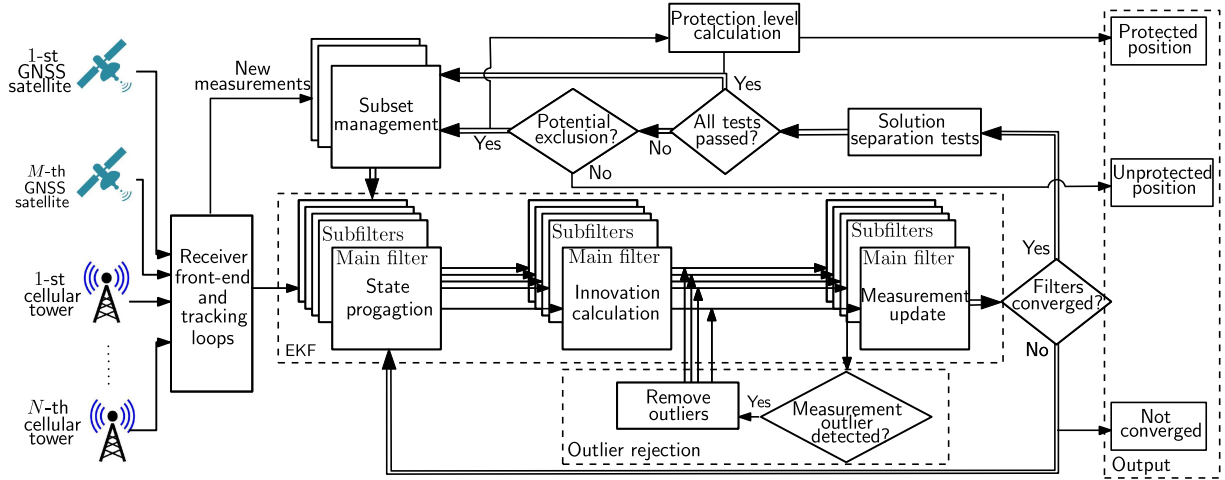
1-st GNSS satellite

$M$-th GNSS satellite

1-st cellular tower

⋮

$N$-th cellular tower

Receiver front-end and tracking loops

New measurements

Subset management

Protection level calculation

Yes

Potential exclusion?

All tests passed?

Solution separation tests

Yes

No

No

Protected position

Unprotected position

Subfilters

Main filter

State progagtion

Subfilters

Main filter

Innovation calculation

Subfilters

Main filter

Measurement update

EKF

Yes

Filters converged?

No

Remove outliers

Yes

Measurement outlier detected?

Outlier rejection

Not converged

Output